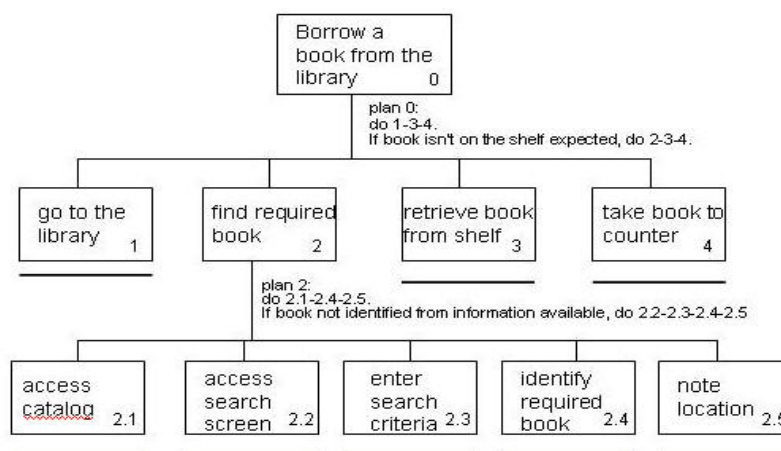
Borrow a book from the library 0

plan 0:
do 1-3-4.
If book isn't on the shelf expected, do 2-3-4.

go to the library 1

find required book 2

retrieve book from shelf 3

take book to counter 4

plan 2:
do 2.1-2.4-2.5.
If book not identified from information available, do 2.2-2.3-2.4-2.5

access catalog 2.1

access search screen 2.2

enter search criteria 2.3

identify required book 2.4

note location 2.5